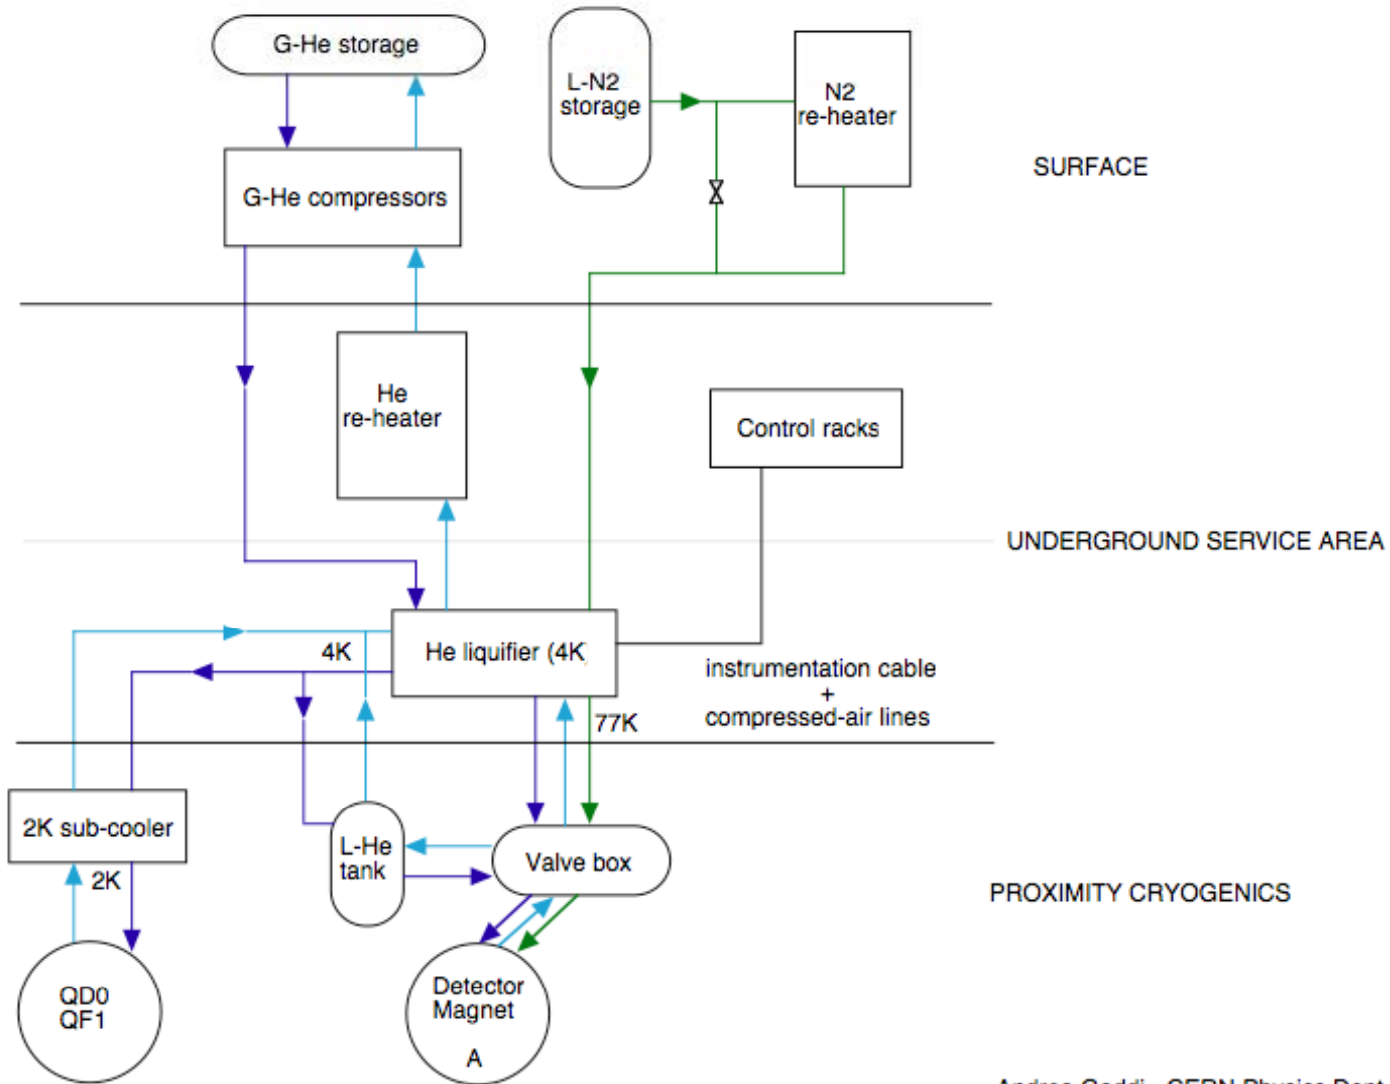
G-He storage

L-N2 storage

N2 re-heater

SURFACE

G-He compressors

He re-heater

Control racks

UNDERGROUND SERVICE AREA

He liquifier (4K

4K

77K

instrumentation cable
+
compressed-air lines

2K sub-cooler

2K

L-He tank

Valve box

PROXIMITY CRYOGENICS

QD0
QF1

Detector Magnet

A

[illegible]